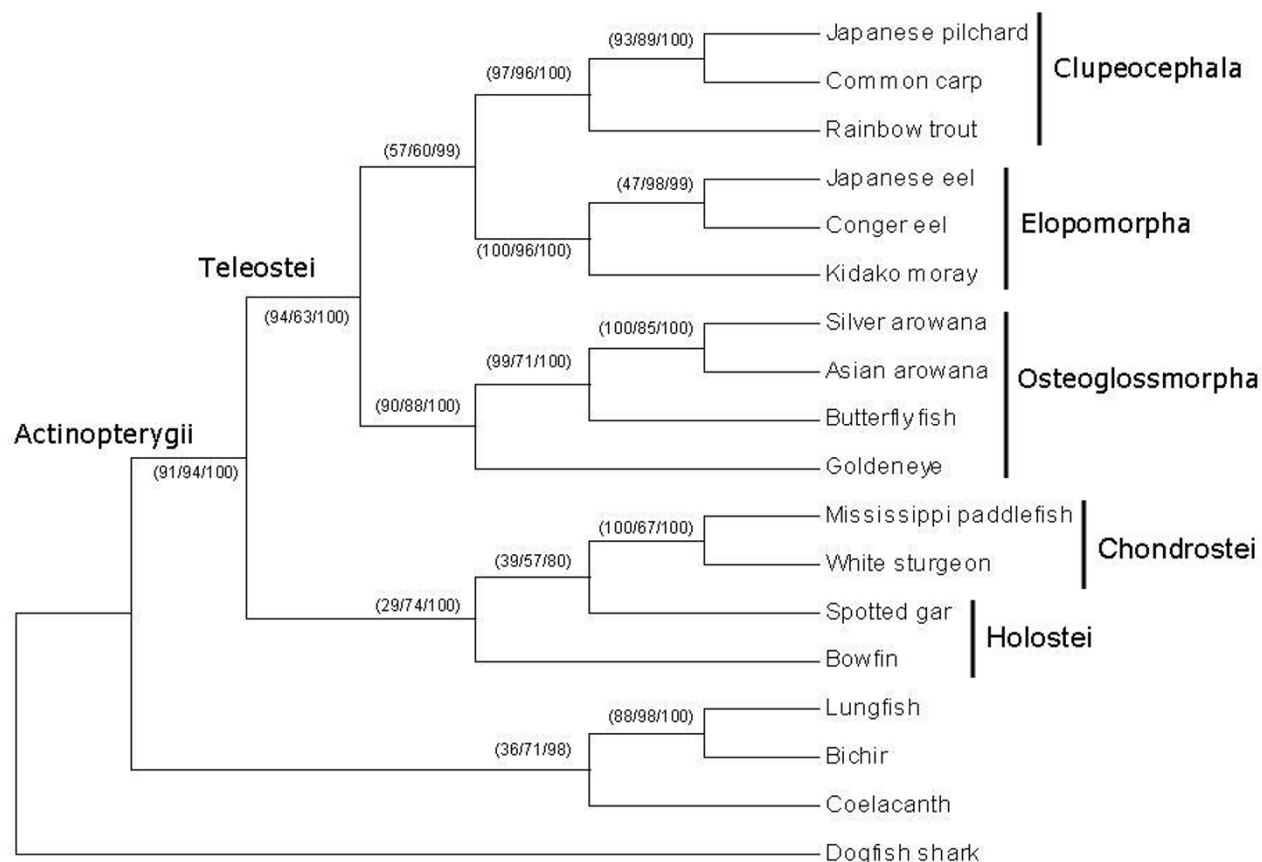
(93/89/100)
Japanese pilchard
(97/96/100)
Common carp
Clupeocephala
Rainbow trout
(57/60/99)
(47/98/99)
Japanese eel
Conger eel
Elopomorpha
(100/96/100)
Kidako moray
Teleostei
(94/63/100)
(100/85/100)
Silver arowana
(99/71/100)
Asian arowana
Osteoglossmorpha
(90/88/100)
Butterfly fish
Actinopterygii
(91/94/100)
Goldeneye
(100/67/100)
Mississippi paddlefish
(39/57/80)
Chondrostei
White sturgeon
(29/74/100)
Spotted gar
Holostei
Bowfin
(88/98/100)
Lungfish
(36/71/98)
Bichir
Coelacanth
Dogfish shark